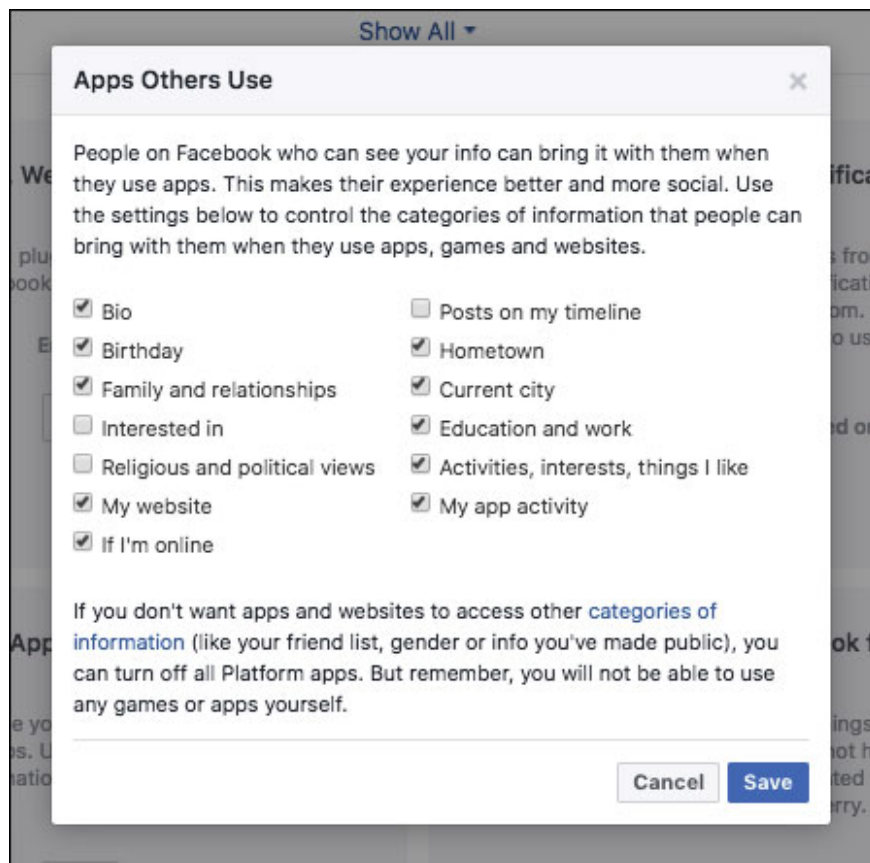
Show All ▾

Apps Others Use ×

People on Facebook who can see your info can bring it with them when they use apps. This makes their experience better and more social. Use the settings below to control the categories of information that people can bring with them when they use apps, games and websites.

Bio
Birthday
Family and relationships
Interested in
Religious and political views
My website
If I'm online

Posts on my timeline
Hometown
Current city
Education and work
Activities, interests, things I like
My app activity

If you don't want apps and websites to access other categories of information (like your friend list, gender or info you've made public), you can turn off all Platform apps. But remember, you will not be able to use any games or apps yourself.

Cancel Save